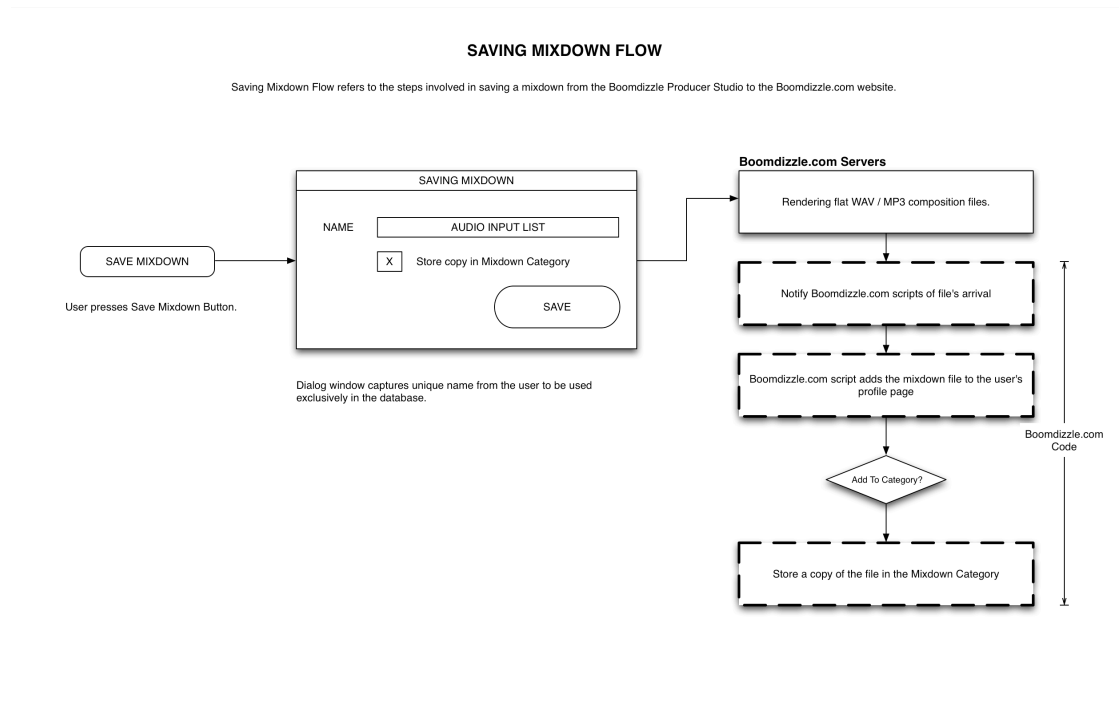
SAVING MIXDOWN FLOW

Saving Mixdown Flow refers to the steps involved in saving a mixdown from the Boomdizzle Producer Studio to the Boomdizzle.com website.

SAVE MIXDOWN

User presses Save Mixdown Button.

SAVING MIXDOWN

NAME

AUDIO INPUT LIST

X

Store copy in Mixdown Category

SAVE

Dialog window captures unique name from the user to be used exclusively in the database.

Boomdizzle.com Servers

Rendering flat WAV / MP3 composition files.

Notify Boomdizzle.com scripts of file's arrival

Boomdizzle.com script adds the mixdown file to the user's profile page

Add To Category?

Store a copy of the file in the Mixdown Category

Boomdizzle.com Code